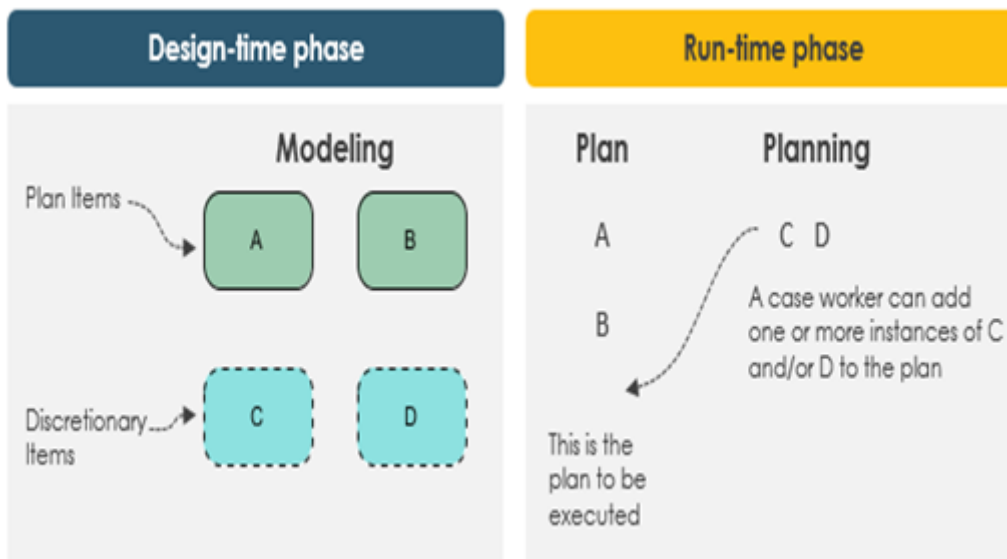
Design-time phase

Modeling

Plan Items

A

B

Discretionary Items

C

D

Run-time phase

Plan

Planning

A

B

C D

A case worker can add one or more instances of C and/or D to the plan

This is the plan to be executed